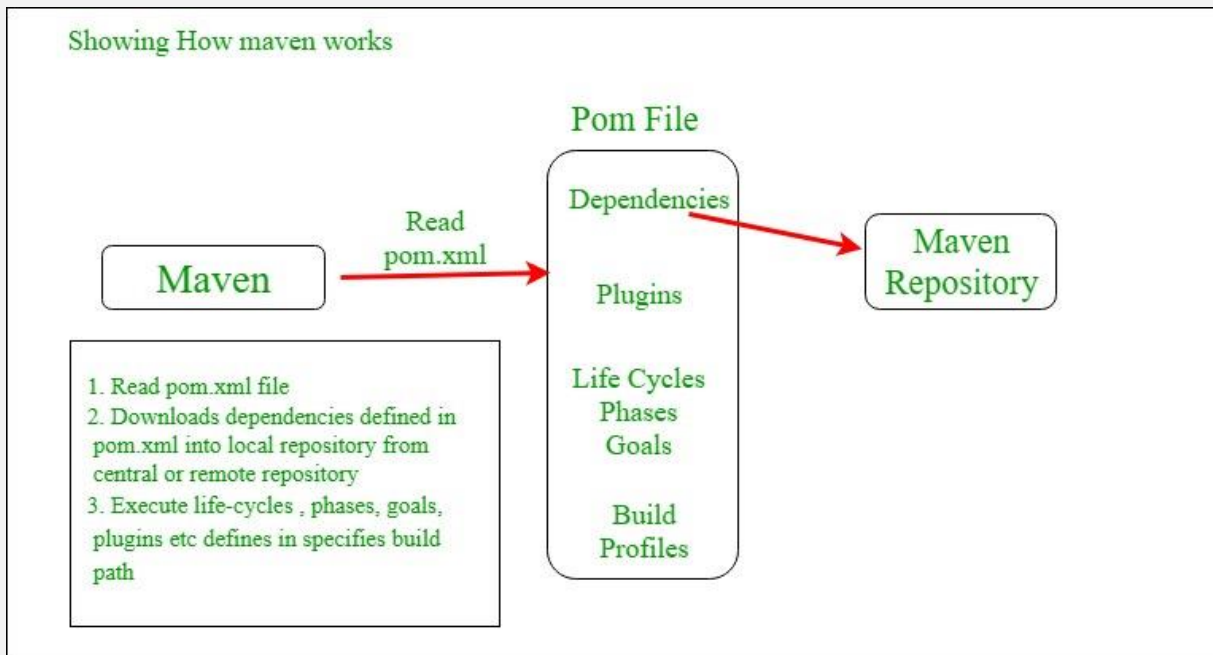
Showing How maven works

Pom File

Dependencies

Plugins

Life Cycles
Phases
Goals

Build
Profiles

Read
pom.xml

Maven

Maven
Repository

1. Read pom.xml file
2. Downloads dependencies defined in pom.xml into local repository from central or remote repository
3. Execute life-cycles , phases, goals, plugins etc defines in specifies build path